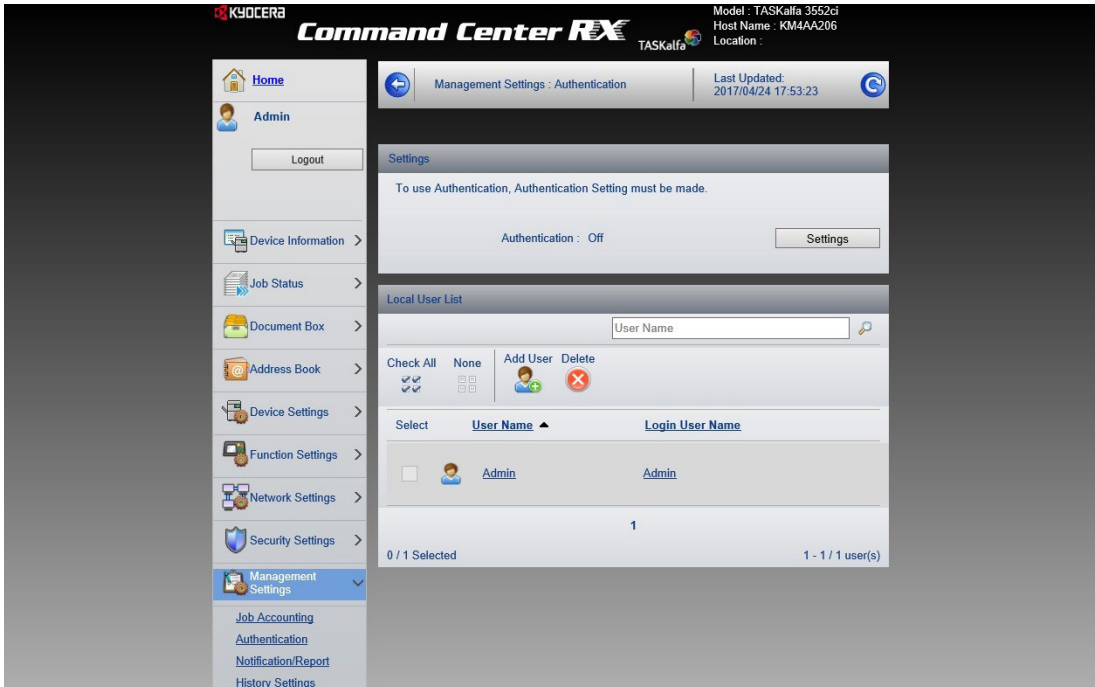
KYOCERA
Command Center RX
TASKalfa
Model : TASKalfa 3552ci
Host Name : KM4AA206
Location :

Home
Admin
Logout
Device Information
Job Status
Document Box
Address Book
Device Settings
Function Settings
Network Settings
Security Settings
Management Settings
Job Accounting
Authentication
Notification/Report
History Settings

Management Settings : Authentication
Last Updated:
2017/04/24 17:53:23

Settings
To use Authentication, Authentication Setting must be made.
Authentication : Off
Settings

Local User List
User Name
Check All
None
Add User
Delete

| Select | User Name ▲ | Login User Name |
|---|---|---|
| | Admin | Admin |

1
0 / 1 Selected
1 - 1 / 1 user(s)